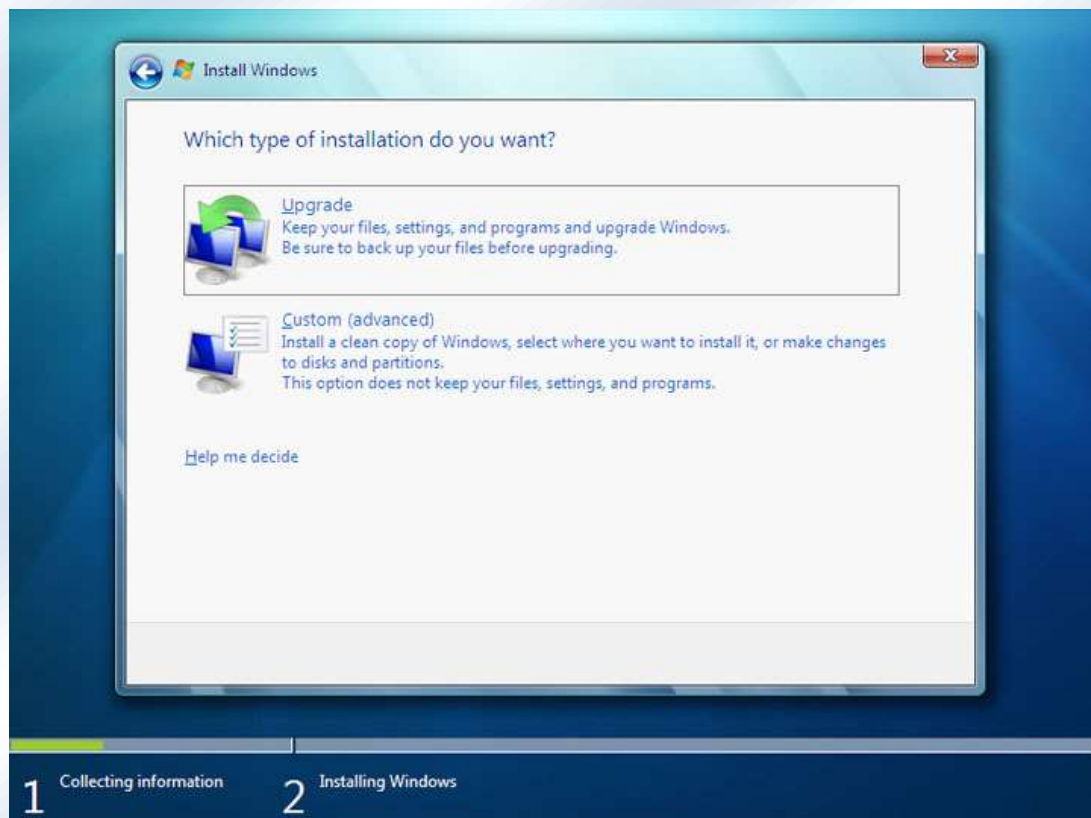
Install Windows

Which type of installation do you want?

Upgrade
Keep your files, settings, and programs and upgrade Windows.
Be sure to back up your files before upgrading.

Custom (advanced)
Install a clean copy of Windows, select where you want to install it, or make changes to disks and partitions.
This option does not keep your files, settings, and programs.

Help me decide

1 Collecting information
2 Installing Windows